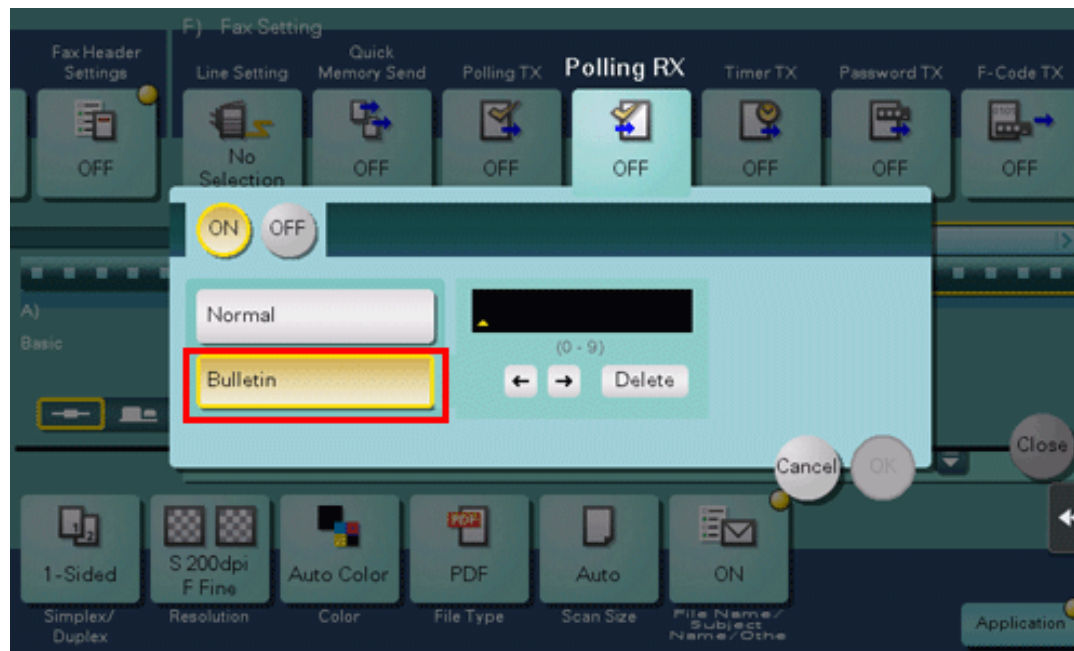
F) Fax Setting

Fax Header Settings
OFF

Line Setting
No Selection

Quick Memory Send
OFF

Polling TX
OFF

Polling RX
OFF

Timer TX
OFF

Password TX
OFF

F-Code TX
OFF

ON OFF

Normal

Bulletin

(0 - 9)

← → Delete

Cancel OK

Close

A)
Basic

1-Sided
Simplex/Duplex

S 200dpi F Fine
Resolution

Auto Color
Color

PDF
PDF
File Type

Auto
Scan Size

ON
File Name/Subject Name/Othe

Application